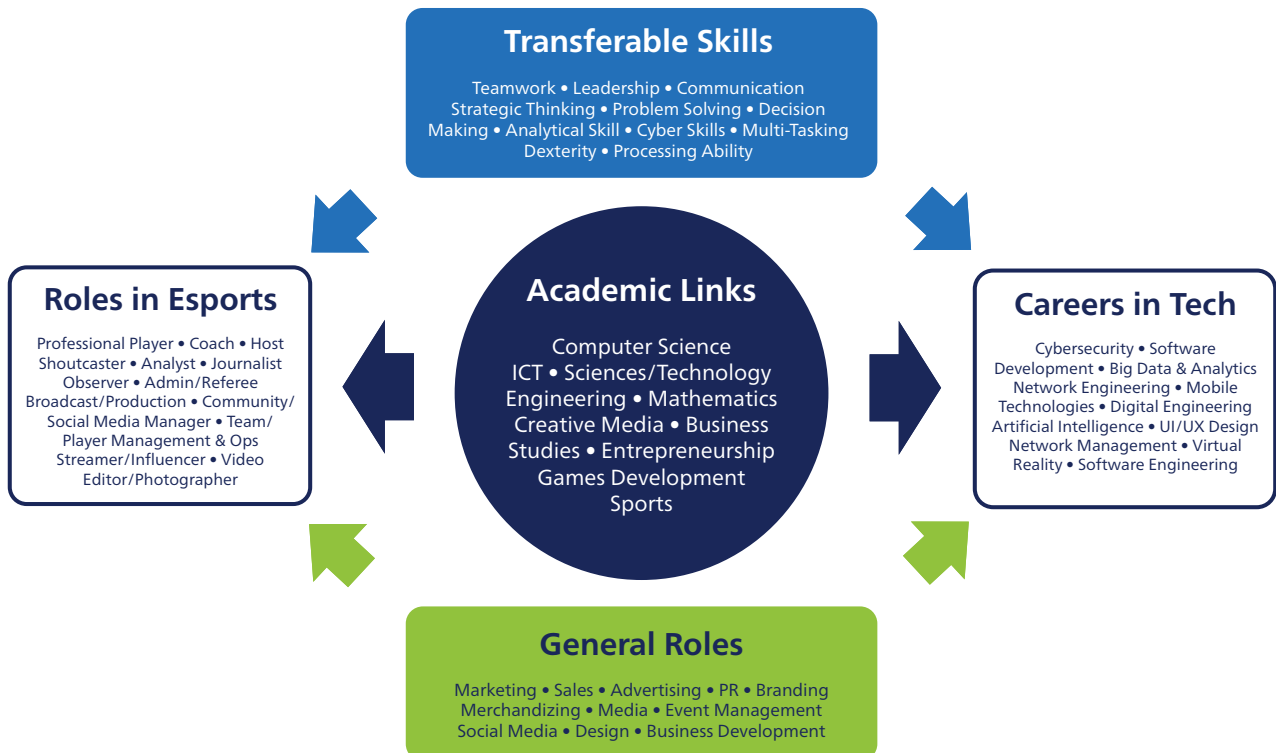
Transferable Skills

Teamwork • Leadership • Communication Strategic Thinking • Problem Solving • Decision Making • Analytical Skill • Cyber Skills • Multi-Tasking Dexterity • Processing Ability

Roles in Esports

Professional Player • Coach • Host Shoutcaster • Analyst • Journalist Observer • Admin/Referee Broadcast/Production • Community/ Social Media Manager • Team/ Player Management & Ops Streamer/Influencer • Video Editor/Photographer

Academic Links

Computer Science ICT • Sciences/Technology Engineering • Mathematics Creative Media • Business Studies • Entrepreneurship Games Development Sports

Careers in Tech

Cybersecurity • Software Development • Big Data & Analytics Network Engineering • Mobile Technologies • Digital Engineering Artificial Intelligence • UI/UX Design Network Management • Virtual Reality • Software Engineering

General Roles

Marketing • Sales • Advertising • PR • Branding Merchandizing • Media • Event Management Social Media • Design • Business Development